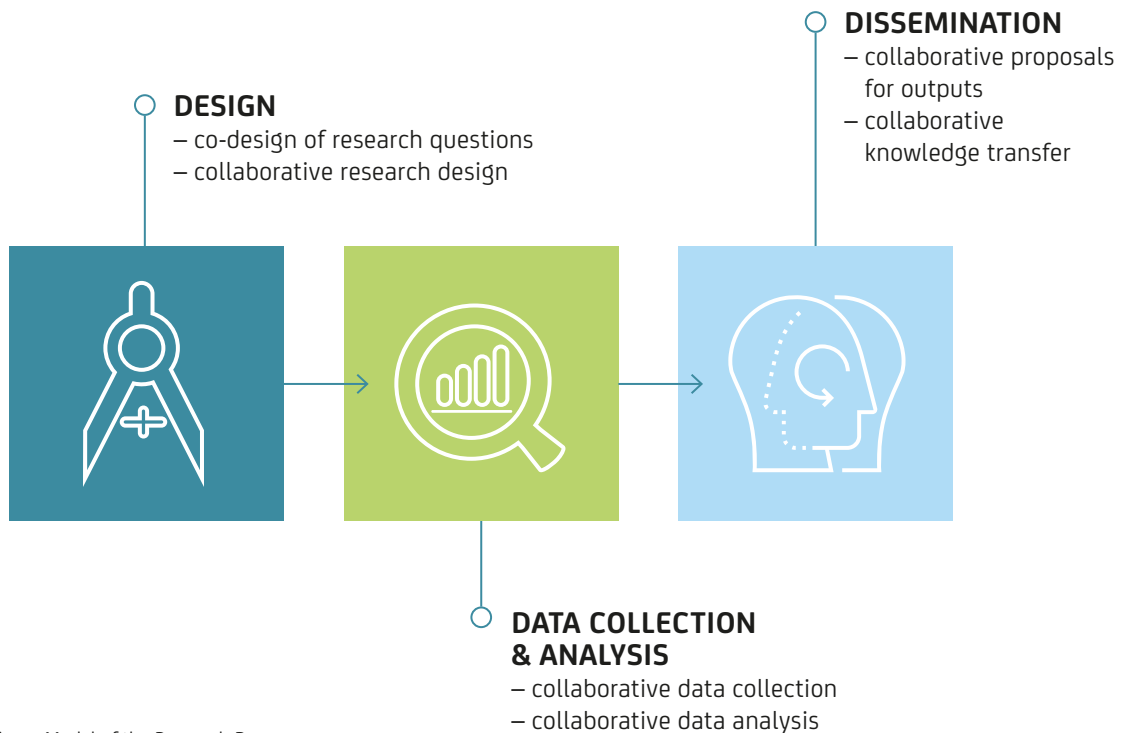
DISSEMINATION
– collaborative proposals for outputs
– collaborative knowledge transfer

DESIGN
– co-design of research questions
– collaborative research design

DATA COLLECTION & ANALYSIS
– collaborative data collection
– collaborative data analysis

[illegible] Model of the Research P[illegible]